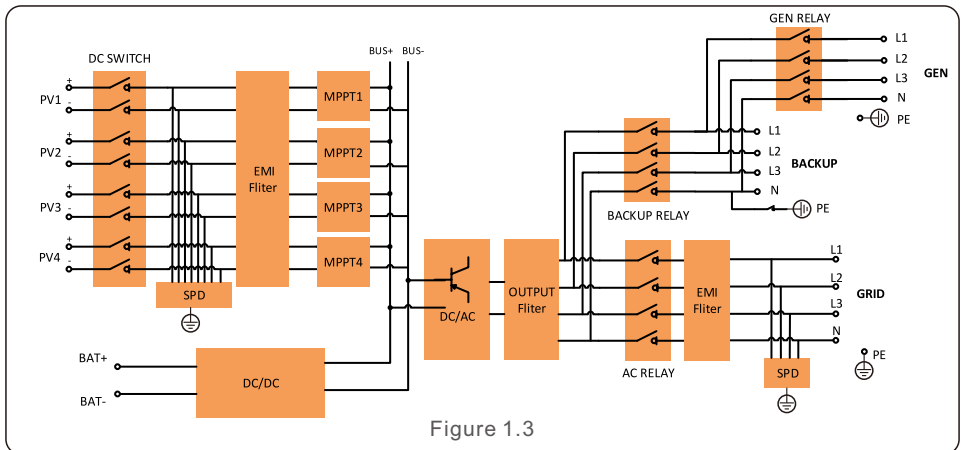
GEN RELAY
L1
L2
GEN
L3
N
PE
DC SWITCH
BUS+ BUS-
+
PV1
-
MPPT1
L1
+
PV2
-
MPPT2
L2
EMI Fliter
BACKUP
L3
+
PV3
-
MPPT3
N
PE
BACKUP RELAY
+
PV4
-
MPPT4
L1
L2
GRID
OUTPUT Fliter
EMI Fliter
SPD
L3
DC/AC
N
PE
BAT+
AC RELAY
DC/DC
SPD
BAT-
Figure 1.3